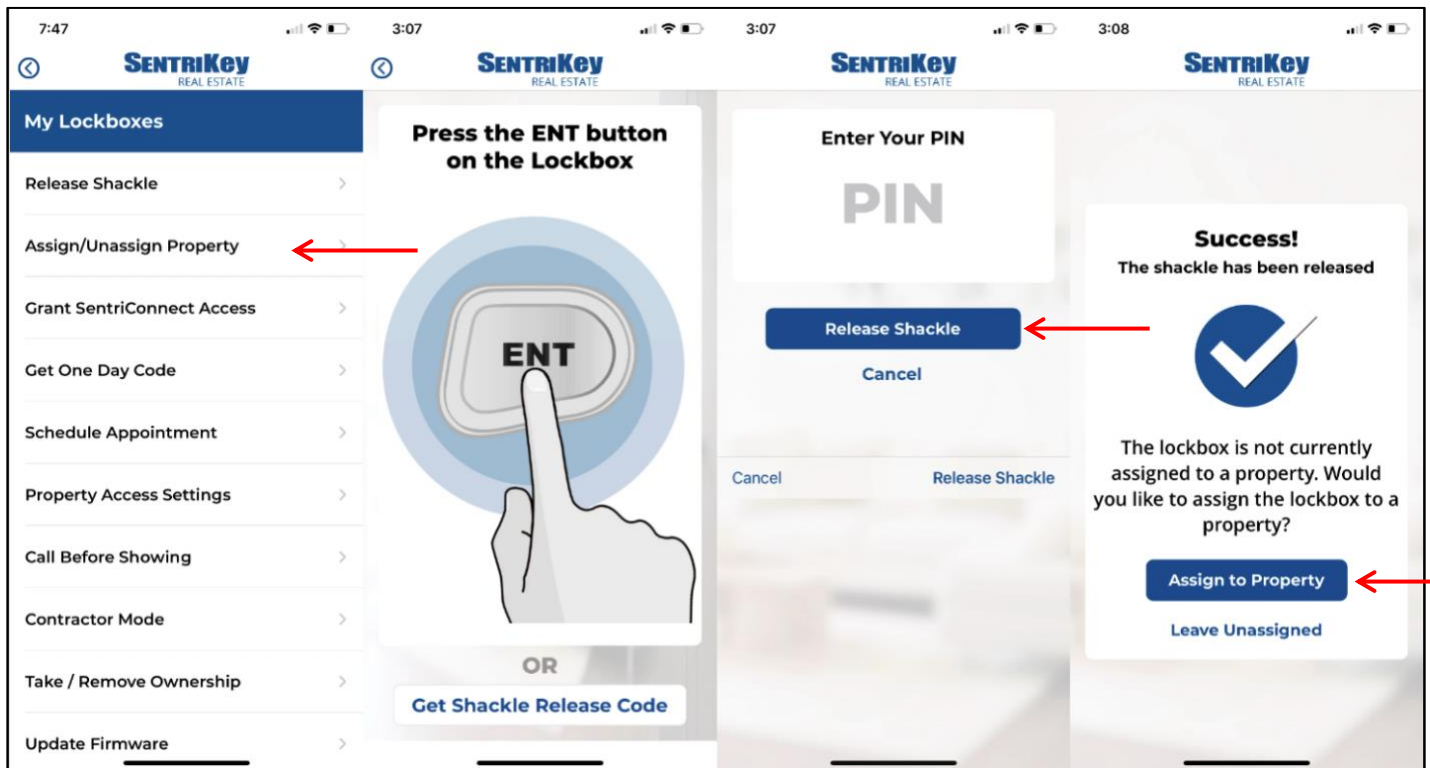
7:47

SentriKey
REAL ESTATE

My Lockboxes

Release Shackle

Assign/Unassign Property

Grant SentriConnect Access

Get One Day Code

Schedule Appointment

Property Access Settings

Call Before Showing

Contractor Mode

Take / Remove Ownership

Update Firmware

3:07

SentriKey
REAL ESTATE

Press the ENT button on the Lockbox

ENT

OR

Get Shackle Release Code

3:07

SentriKey
REAL ESTATE

Enter Your PIN

PIN

Release Shackle

Cancel

Cancel

Release Shackle

3:08

SentriKey
REAL ESTATE

Success!

The shackle has been released

The lockbox is not currently assigned to a property. Would you like to assign the lockbox to a property?

Assign to Property

Leave Unassigned